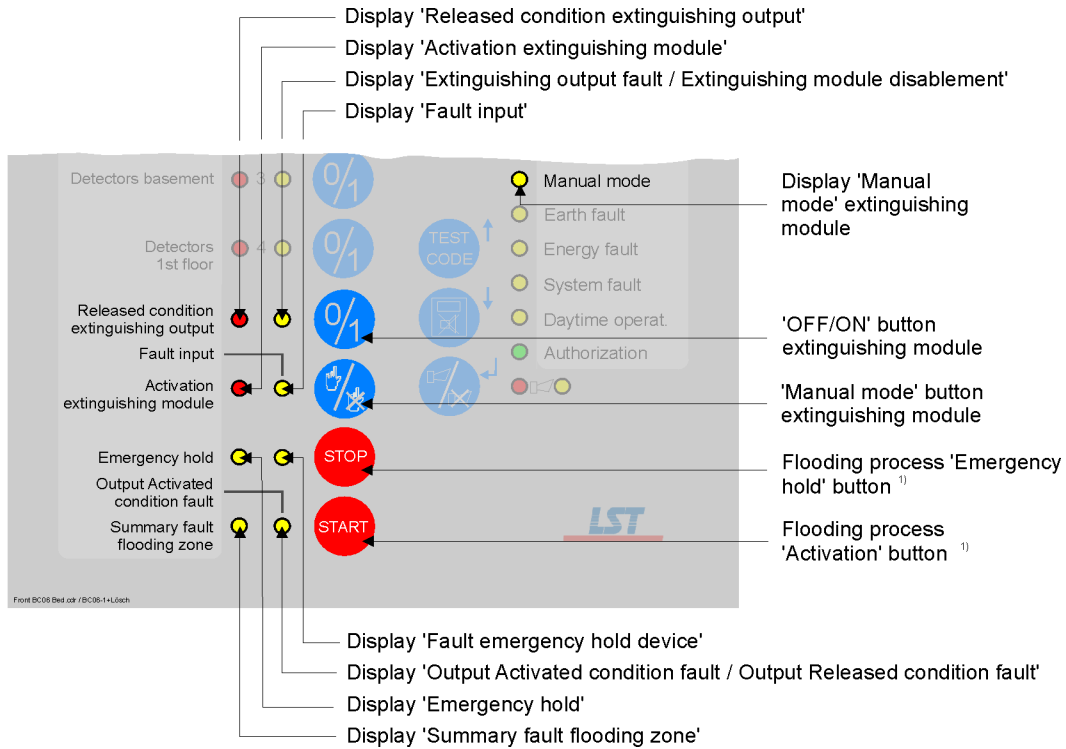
Display 'Released condition extinguishing output'
Display 'Activation extinguishing module'
Display 'Extinguishing output fault / Extinguishing module disablement'
Display 'Fault input'

Detectors basement
3
Detectors 1st floor
4
Released condition extinguishing output
Fault input
Activation extinguishing module
Emergency hold
Output Activated condition fault
Summary fault flooding zone

0/1
0/1
0/1
TEST CODE
STOP
START

Manual mode
Earth fault
Energy fault
System fault
Daytime operat.
Authorization

LST

Display 'Manual mode' extinguishing module
'OFF/ON' button extinguishing module
'Manual mode' button extinguishing module
Flooding process 'Emergency hold' button $^{1)}$
Flooding process 'Activation' button $^{1)}$

Front BC06 Bed.cdr / BC06-1+Lösch

Display 'Fault emergency hold device'
Display 'Output Activated condition fault / Output Released condition fault'
Display 'Emergency hold'
Display 'Summary fault flooding zone'